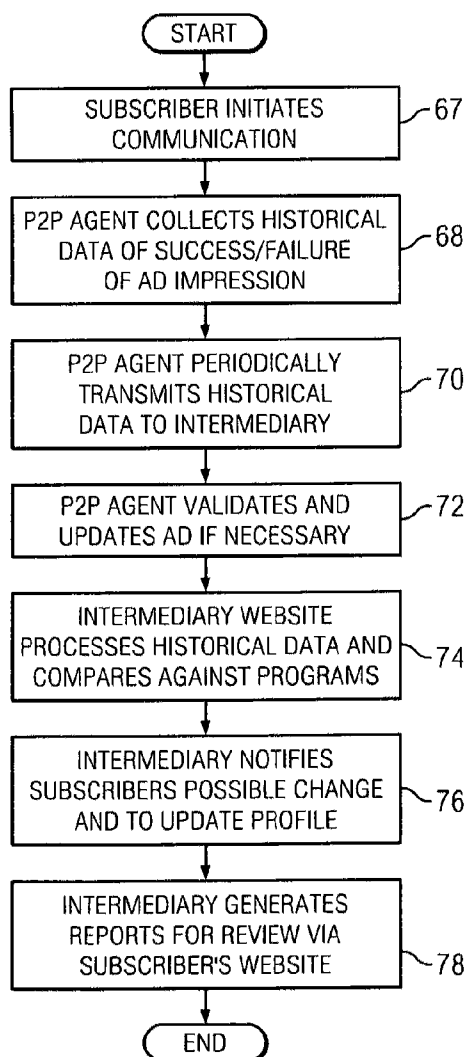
START

SUBSCRIBER INITIATES COMMUNICATION

67

P2P AGENT COLLECTS HISTORICAL DATA OF SUCCESS/FAILURE OF AD IMPRESSION

68

P2P AGENT PERIODICALLY TRANSMITS HISTORICAL DATA TO INTERMEDIARY

70

P2P AGENT VALIDATES AND UPDATES AD IF NECESSARY

72

INTERMEDIARY WEBSITE PROCESSES HISTORICAL DATA AND COMPARES AGAINST PROGRAMS

74

INTERMEDIARY NOTIFIES SUBSCRIBERS POSSIBLE CHANGE AND TO UPDATE PROFILE

76

INTERMEDIARY GENERATES REPORTS FOR REVIEW VIA SUBSCRIBER'S WEBSITE

78

END